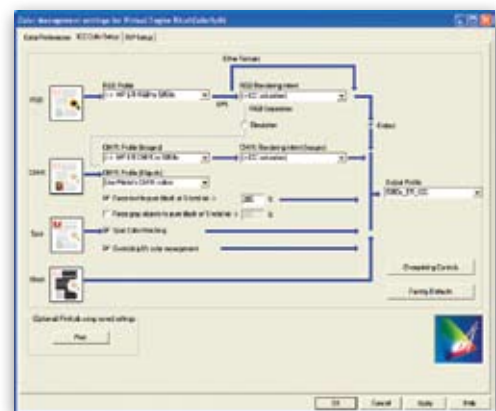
Color management settings for Virtual Engine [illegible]

Color Preferences | ICC Color Setup | RIP Setup

RGB

RGB Profile
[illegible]

Other Sources

RGB Rendering intent
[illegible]

RGB Separation

Simulation

CMYK

CMYK Profile (Images)
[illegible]

CMYK Rendering intent (Images)
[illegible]

CMYK Profile (Objects)
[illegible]

Output

Output Profile
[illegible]

Spot

Black

Spot Color Matching

Overprint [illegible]

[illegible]

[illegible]

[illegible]

Print

OK | Cancel | Apply | Help